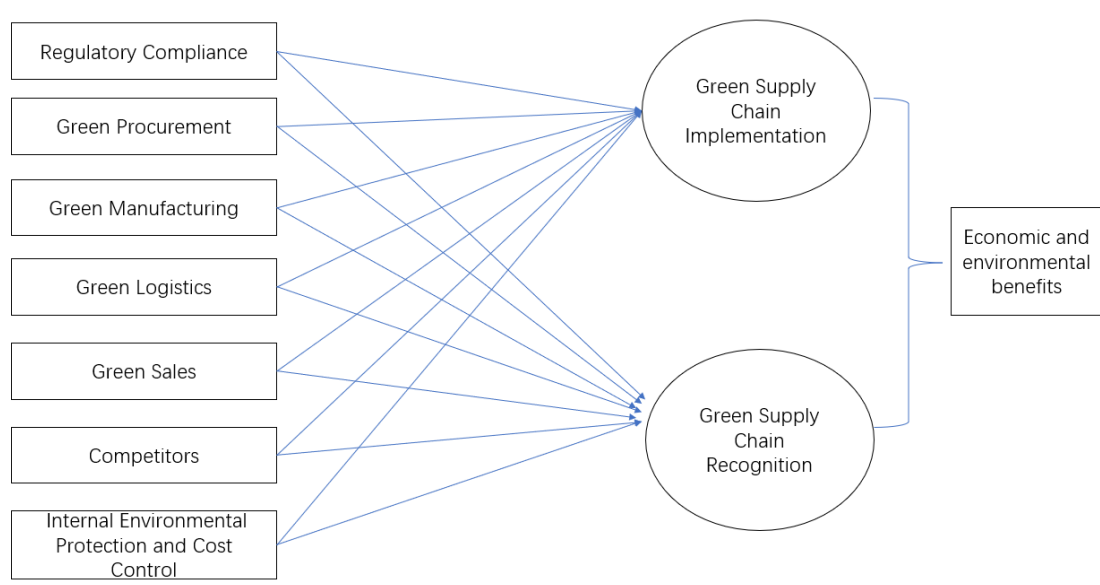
Regulatory Compliance

Green Procurement

Green Manufacturing

Green Logistics

Green Sales

Competitors

Internal Environmental Protection and Cost Control

Green Supply Chain Implementation

Green Supply Chain Recognition

Economic and environmental benefits